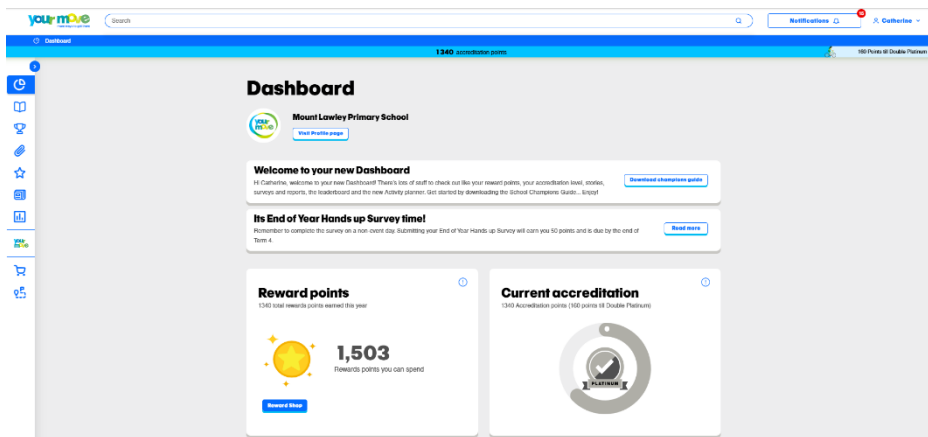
your move

Search

Notifications

Catherine

Dashboard

1340 accreditation points

160 Points till Double Platinum

Dashboard

Mount Lawley Primary School

Visit Profile page

Welcome to your new Dashboard

Hi Catherine, welcome to your new Dashboard! There's lots of stuff to check out like your reward points, your accreditation level, stories, surveys and reports, the leaderboard and the new Activity planner. Get started by downloading the School Champions Guide... Enjoy!

Download champions guide

Its End of Year Hands up Survey time!

Remember to complete the survey on a non event day. Submitting your End of Year Hands up Survey will earn you 50 points and is due by the end of Term 4.

Read more

Reward points

1340 total rewards points earned this year

1,503

Rewards points you can spend

Reward Shop

Current accreditation

1340 Accreditation points (160 points till Double Platinum)

PLATINUM